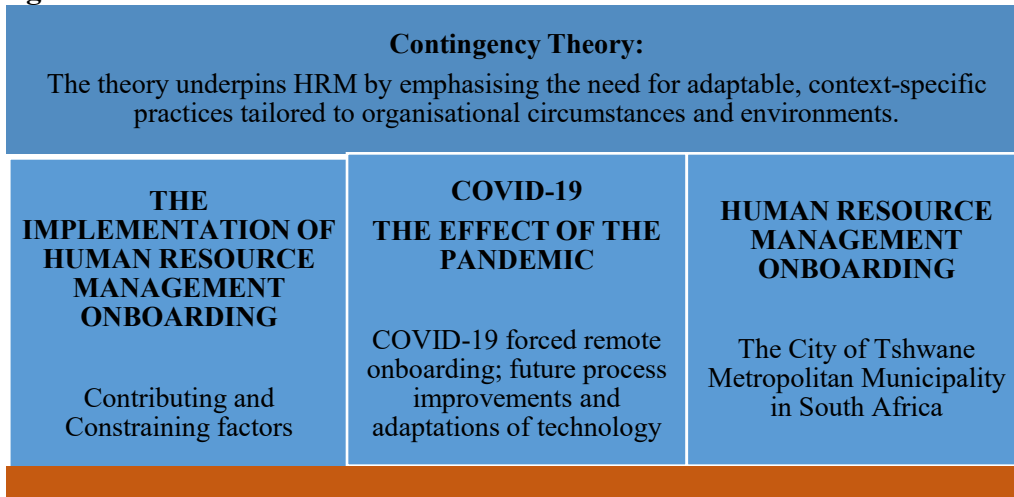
Contingency Theory:

The theory underpins HRM by emphasising the need for adaptable, context-specific practices tailored to organisational circumstances and environments.

THE IMPLEMENTATION OF HUMAN RESOURCE MANAGEMENT ONBOARDING

Contributing and Constraining factors

COVID-19
THE EFFECT OF THE PANDEMIC

COVID-19 forced remote onboarding; future process improvements and adaptations of technology

HUMAN RESOURCE MANAGEMENT ONBOARDING

The City of Tshwane Metropolitan Municipality in South Africa